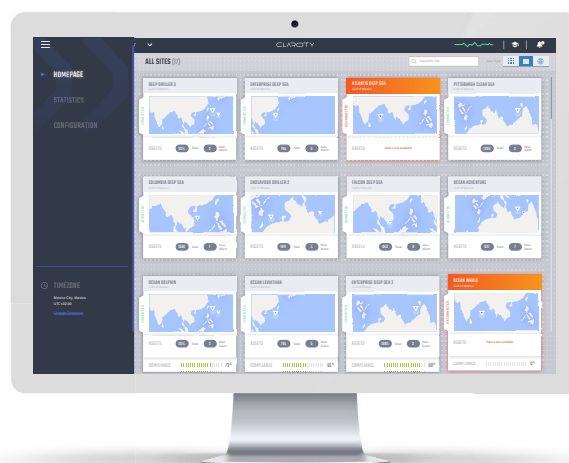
CLAROTY

HOMEPAGE

STATISTICS

CONFIGURATION

ALL SITES (12)

DEEP DRILLER 3

ENTERPRISE DEEP SEA

ATLANTIS DEEP SEA

PITTSBURGH OCEAN SEA

COLUMBIA DEEP SEA

ENDEAVOUR DRILLER 2

FALCON DEEP SEA

OCEAN ADVENTURE

OCEAN DOLPHIN

OCEAN LEVIATHAN

ENTERPRISE DEEP SEA 2

OCEAN WHALE

ASSETS

ASSETS

ASSETS

ASSETS

ASSETS

ASSETS

ASSETS

ASSETS

COMPLIANCE

COMPLIANCE

COMPLIANCE

COMPLIANCE

TIMEZONE

Mexico City, Mexico
UTC+02:00